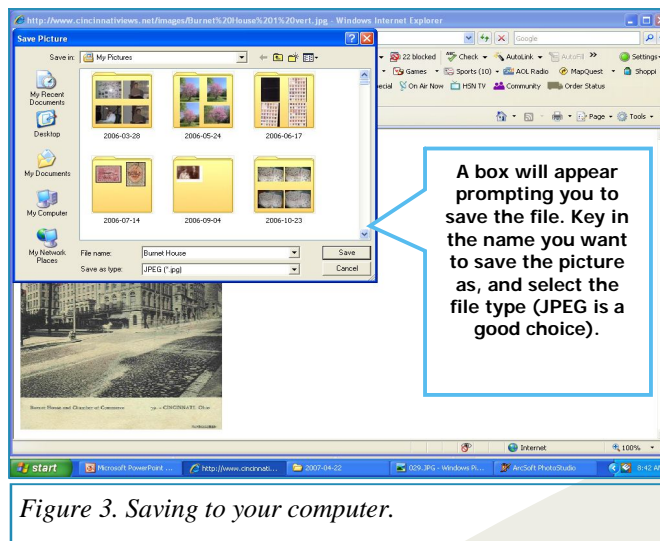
http://www.cincinnativiews.net/images/Burnet%20House%201%20vert.jpg - Windows Internet Explorer

Save Picture

Save in: My Pictures

My Recent Documents

Desktop

My Documents

My Computer

My Network Places

2006-03-28

2006-05-24

2006-06-17

2006-07-14

2006-09-04

2006-10-23

File name: Burnet House

Save as type: JPEG (*.jpg)

Save

Cancel

Google

22 blocked

Check

AutoLink

AutoFill

Settings

Games

Sports (10)

AOL Radio

MapQuest

Shoppi

ecial

On Air Now

HSN TV

Community

Order Status

Page

Tools

A box will appear prompting you to save the file. Key in the name you want to save the picture as, and select the file type (JPEG is a good choice).

Burnet House and Chamber of Commerce — CINCINNATI, Ohio

Internet

100%

start

Microsoft PowerPoint ...

http://www.cincinnati...

2007-04-22

029.JPG - Windows Pi...

ArcSoft PhotoStudio

8:42 A

Figure 3. Saving to your computer.